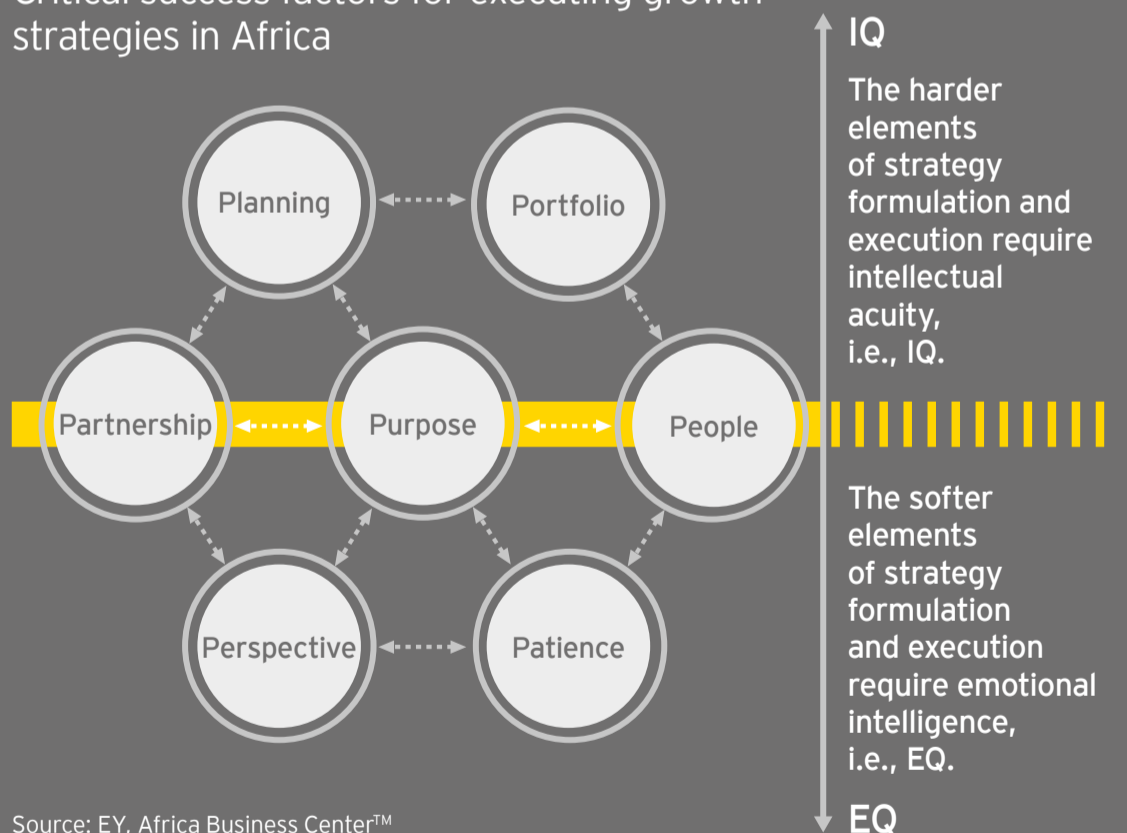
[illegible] strategies in Africa

Planning
Portfolio
Partnership
Purpose
People
Perspective
Patience

IQ

The harder elements of strategy formulation and execution require intellectual acuity, i.e., IQ.

The softer elements of strategy formulation and execution require emotional intelligence, i.e., EQ.

EQ

Source: EY, Africa Business Center™